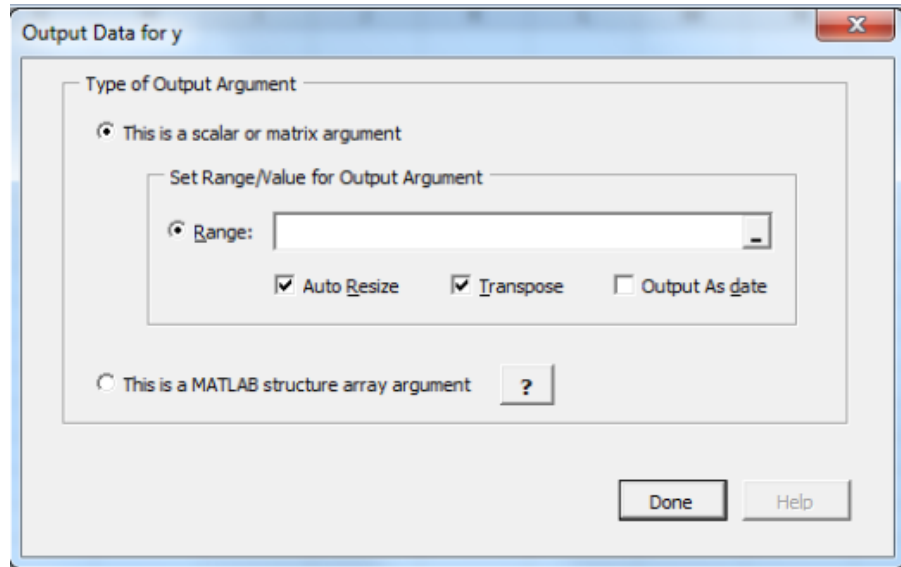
Output Data for y

Type of Output Argument

This is a scalar or matrix argument

Set Range/Value for Output Argument

Range:

Auto Resize

Transpose

Output As date

This is a MATLAB structure array argument

?

Done

Help